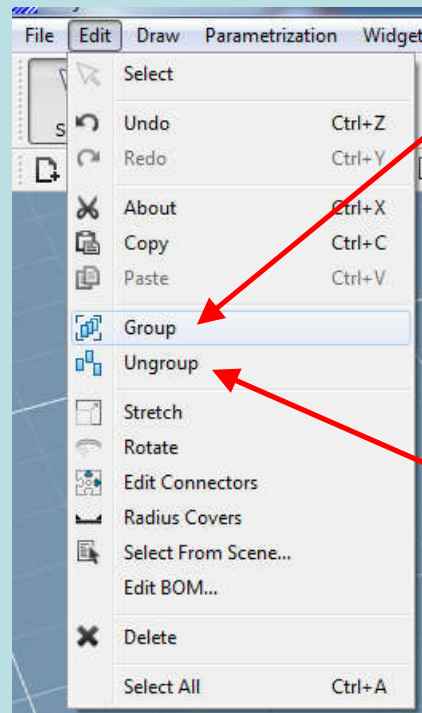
File Edit Draw Parametrization Widget

Select

Undo Ctrl+Z
Redo Ctrl+Y

About Ctrl+X
Copy Ctrl+C
Paste Ctrl+V

Group
Ungroup

Stretch
Rotate
Edit Connectors
Radius Covers
Select From Scene...
Edit BOM...

Delete

Select All Ctrl+A